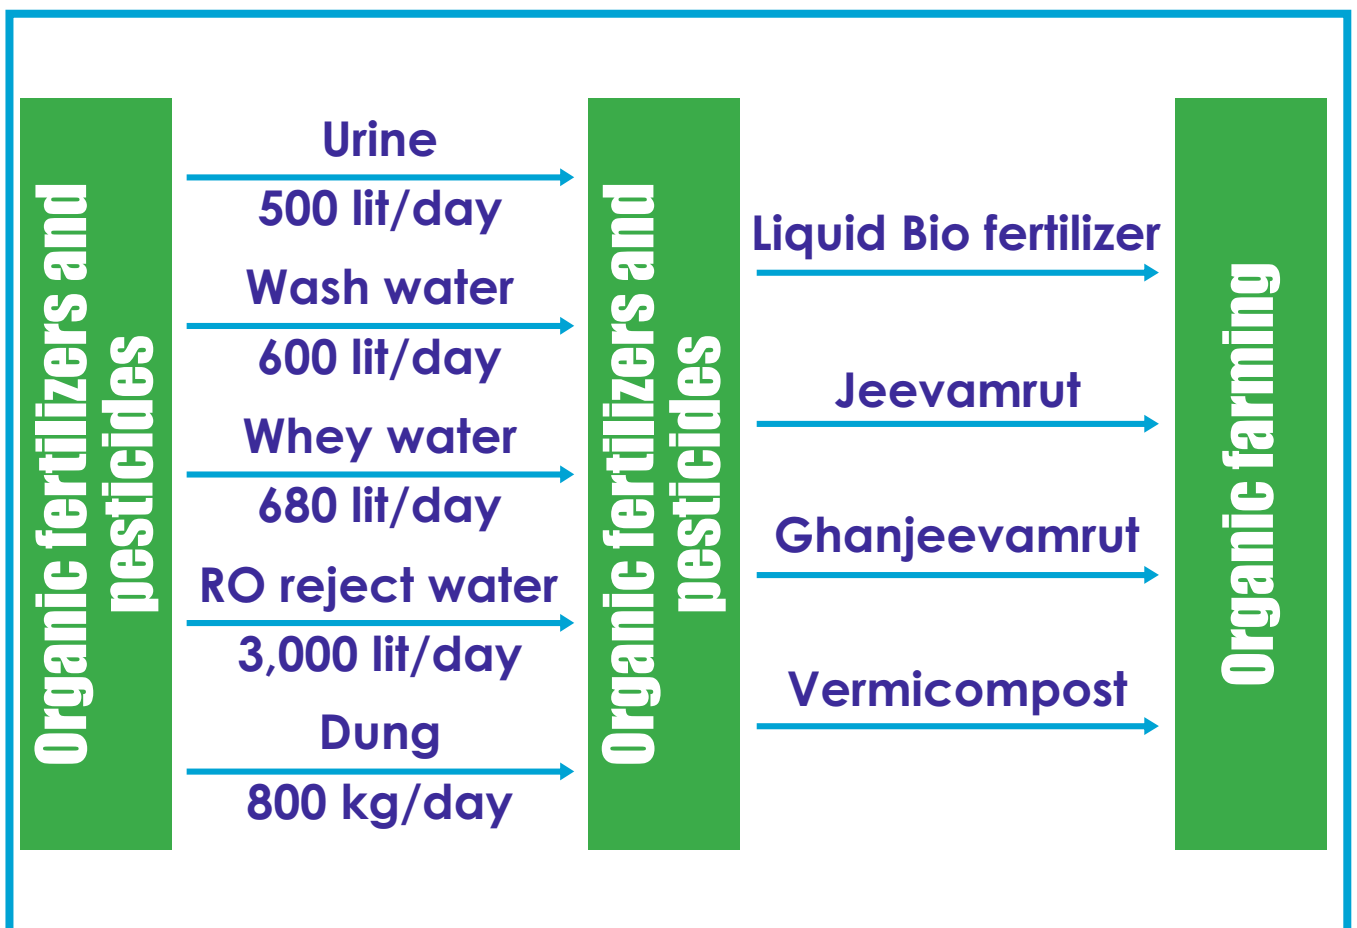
Organic fertilizers and pesticides

Urine
500 lit/day

Wash water
600 lit/day

Whey water
680 lit/day

RO reject water
3,000 lit/day

Dung
800 kg/day

Organic fertilizers and pesticides

Liquid Bio fertilizer

Jeevamrut

Ghanjeevamrut

Vermicompost

Organic farming